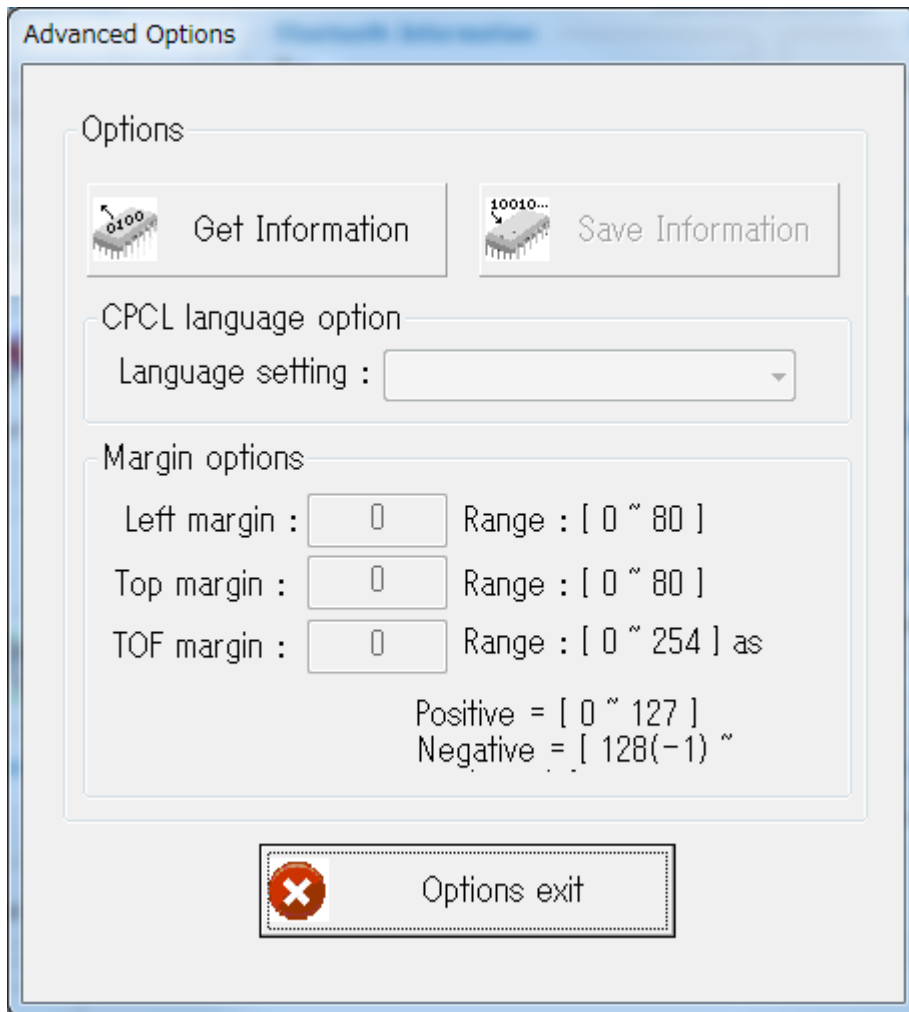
Advanced Options

Options

0100 Get Information

10010... Save Information

CPCL language option

Language setting :

Margin options

Left margin : 0 Range : [ 0 ~ 80 ]

Top margin : 0 Range : [ 0 ~ 80 ]

TOF margin : 0 Range : [ 0 ~ 254 ] as

Positive = [ 0 ~ 127 ]
Negative = [ 128(-1) ~

Options exit